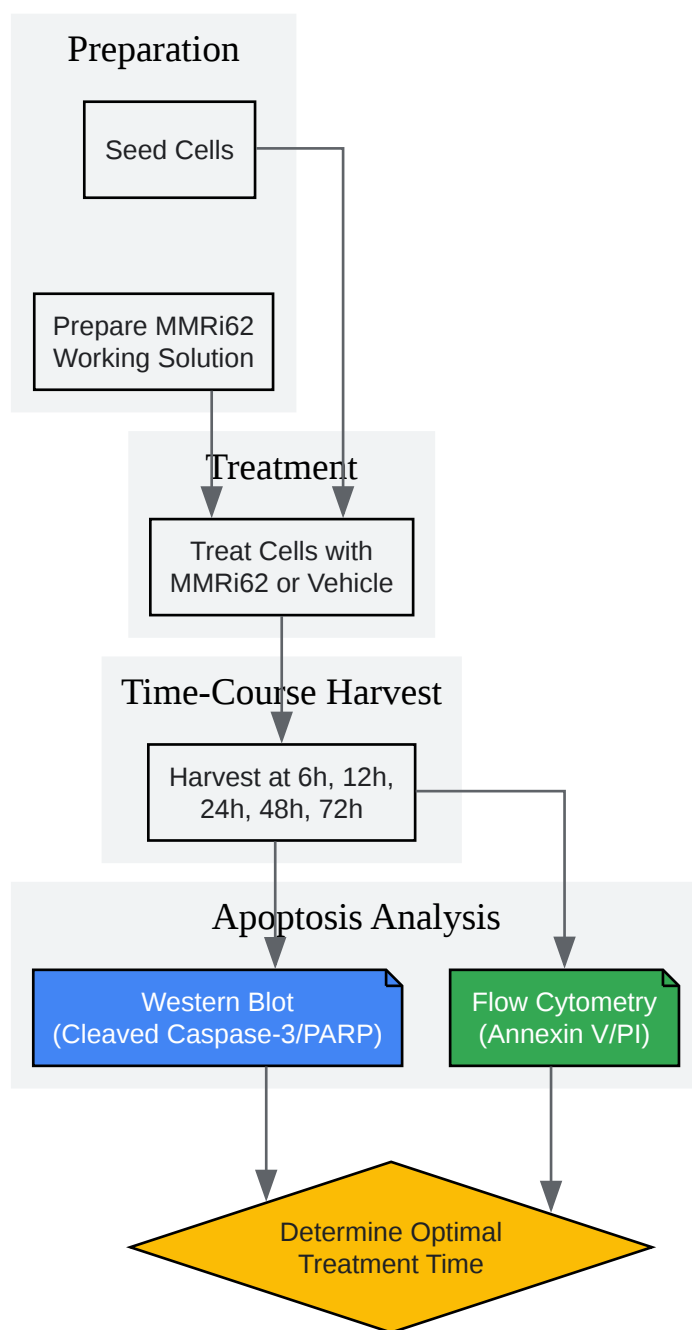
Preparation

Seed Cells

Prepare MMRi62 Working Solution

Treatment

Treat Cells with MMRi62 or Vehicle

Time-Course Harvest

Harvest at 6h, 12h, 24h, 48h, 72h

Apoptosis Analysis

Western Blot (Cleaved Caspase-3/PARP)

Flow Cytometry (Annexin V/PI)

Determine Optimal Treatment Time